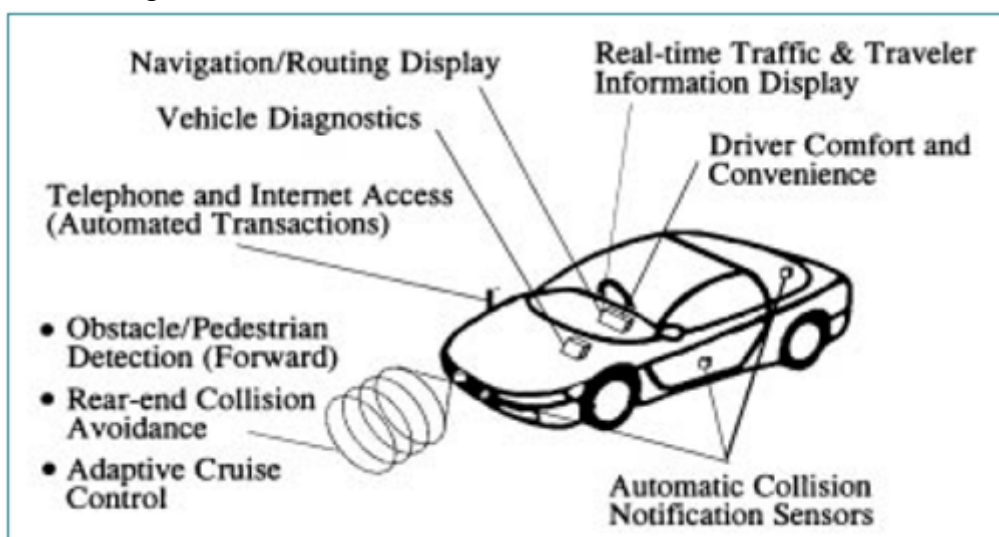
Navigation/Routing Display

Real-time Traffic & Traveler Information Display

Vehicle Diagnostics

Driver Comfort and Convenience

Telephone and Internet Access (Automated Transactions)

• Obstacle/Pedestrian Detection (Forward)

• Rear-end Collision Avoidance

• Adaptive Cruise Control

Automatic Collision Notification Sensors